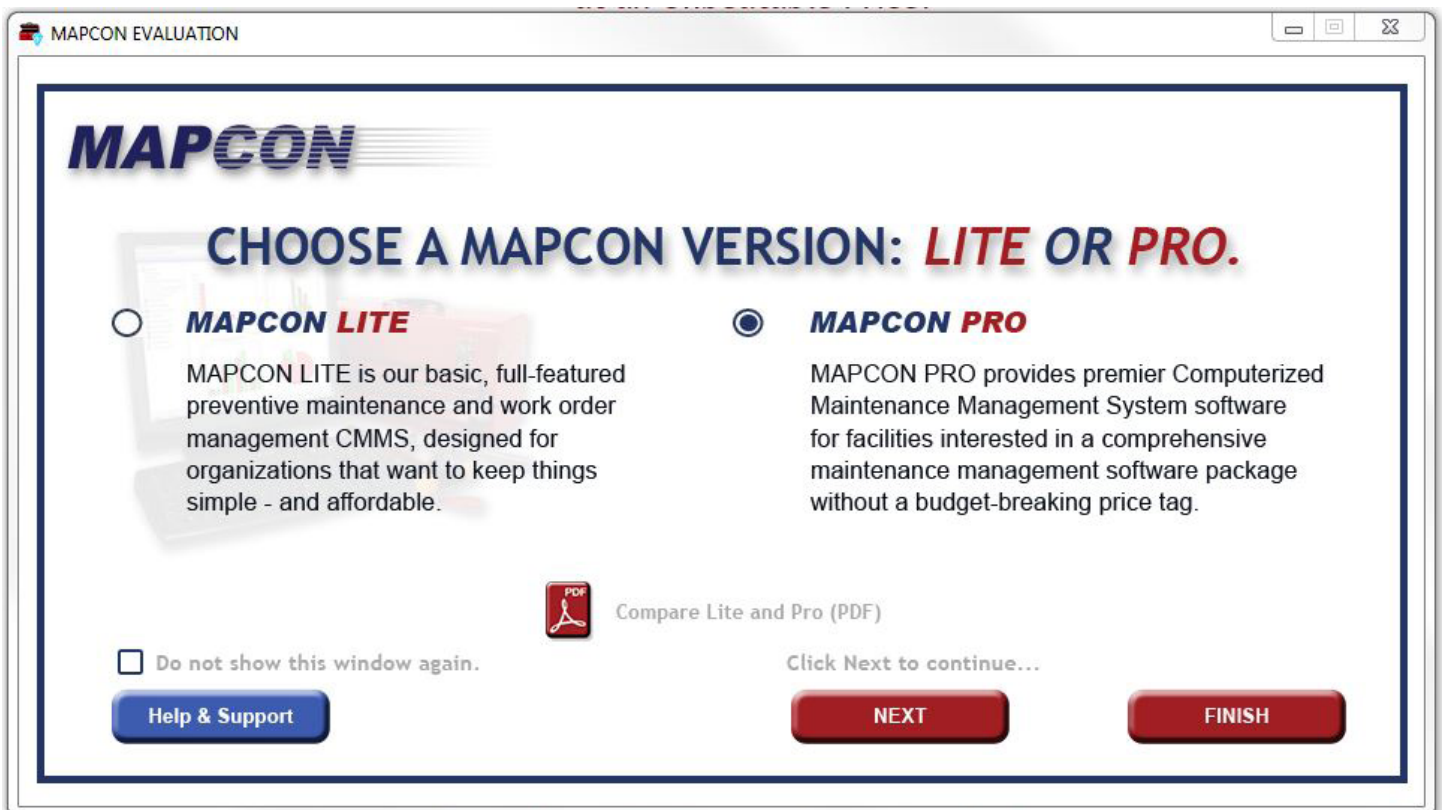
MAPCON EVALUATION

MAPCON

CHOOSE A MAPCON VERSION: LITE OR PRO.

MAPCON LITE

MAPCON LITE is our basic, full-featured preventive maintenance and work order management CMMS, designed for organizations that want to keep things simple - and affordable.

MAPCON PRO

MAPCON PRO provides premier Computerized Maintenance Management System software for facilities interested in a comprehensive maintenance management software package without a budget-breaking price tag.

PDF

Compare Lite and Pro (PDF)

Do not show this window again.

Click Next to continue...

Help & Support

NEXT

FINISH